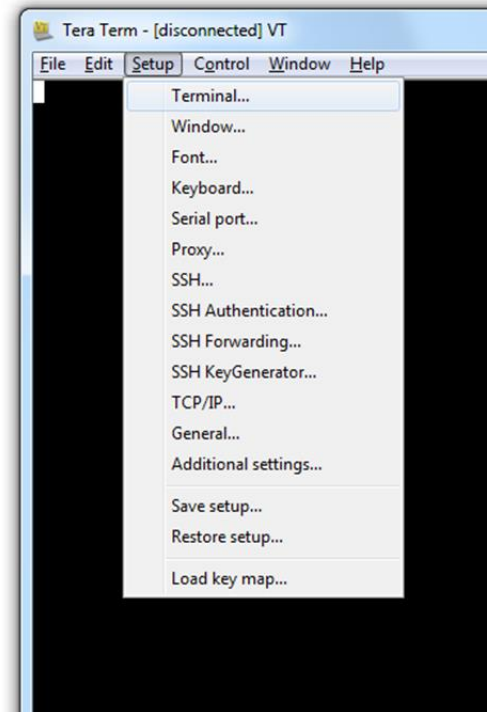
Tera Term - [disconnected] VT

File Edit Setup Control Window Help

Terminal...
Window...
Font...
Keyboard...
Serial port...
Proxy...
SSH...
SSH Authentication...
SSH Forwarding...
SSH KeyGenerator...
TCP/IP...
General...
Additional settings...

Save setup...
Restore setup...

Load key map...